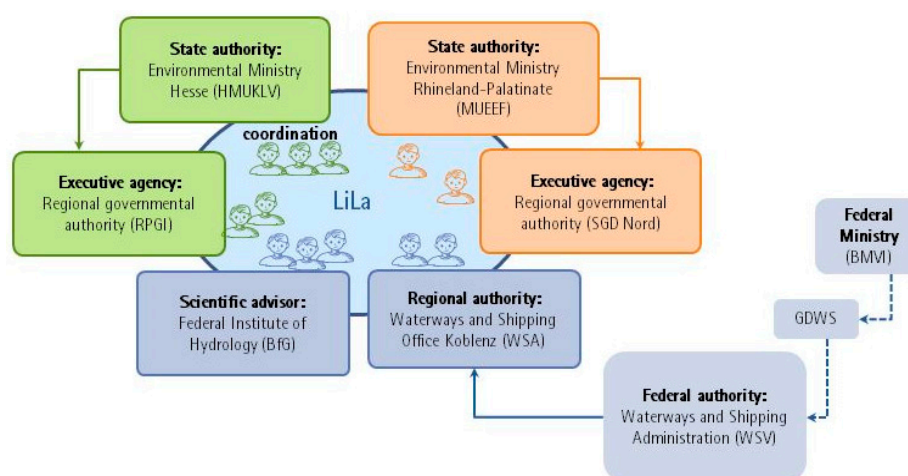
State authority:
Environmental Ministry Hesse (HMUKLV)

State authority:
Environmental Ministry Rhineland-Palatinate (MUEEF)

coordination

Executive agency:
Regional governmental authority (RPGI)

LiLa

Executive agency:
Regional governmental authority (SGD Nord)

Federal Ministry (BMVI)

Scientific advisor:
Federal Institute of Hydrology (BfG)

Regional authority:
Waterways and Shipping Office Koblenz (WSA)

GDWS

Federal authority:
Waterways and Shipping Administration (WSV)